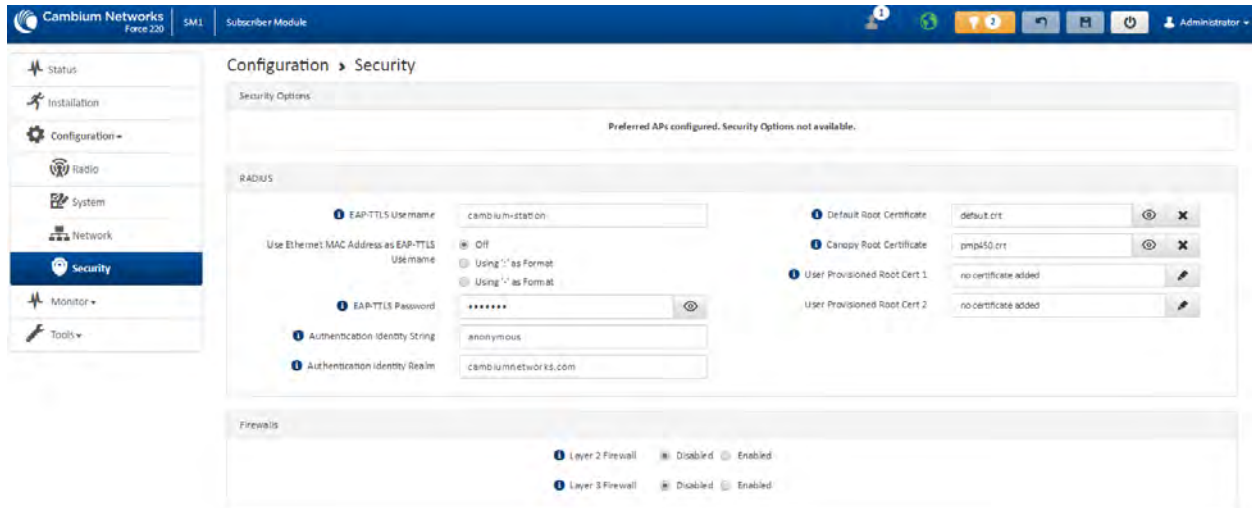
Cambium Networks Force 220 | SM1 | Subscriber Module

1 2 Administrator

Status
Installation
Configuration
Radio
System
Network
Security
Monitor
Tools

Configuration › Security

Security Options

Preferred APs configured. Security Options not available.

RADIUS

EAP-TTLS Username: cambium-station

Use Ethernet MAC Address as EAP-TTLS Username: Off / Using ':' as Format / Using '-' as Format

EAP-TTLS Password: •••••••

Authentication Identity String: anonymous

Authentication Identity Realm: cambiumnetworks.com

Default Root Certificate: default.crt

Canopy Root Certificate: pmp450.crt

User Provisioned Root Cert 1: no certificate added

User Provisioned Root Cert 2: no certificate added

Firewalls

Layer 2 Firewall: Disabled / Enabled

Layer 3 Firewall: Disabled / Enabled